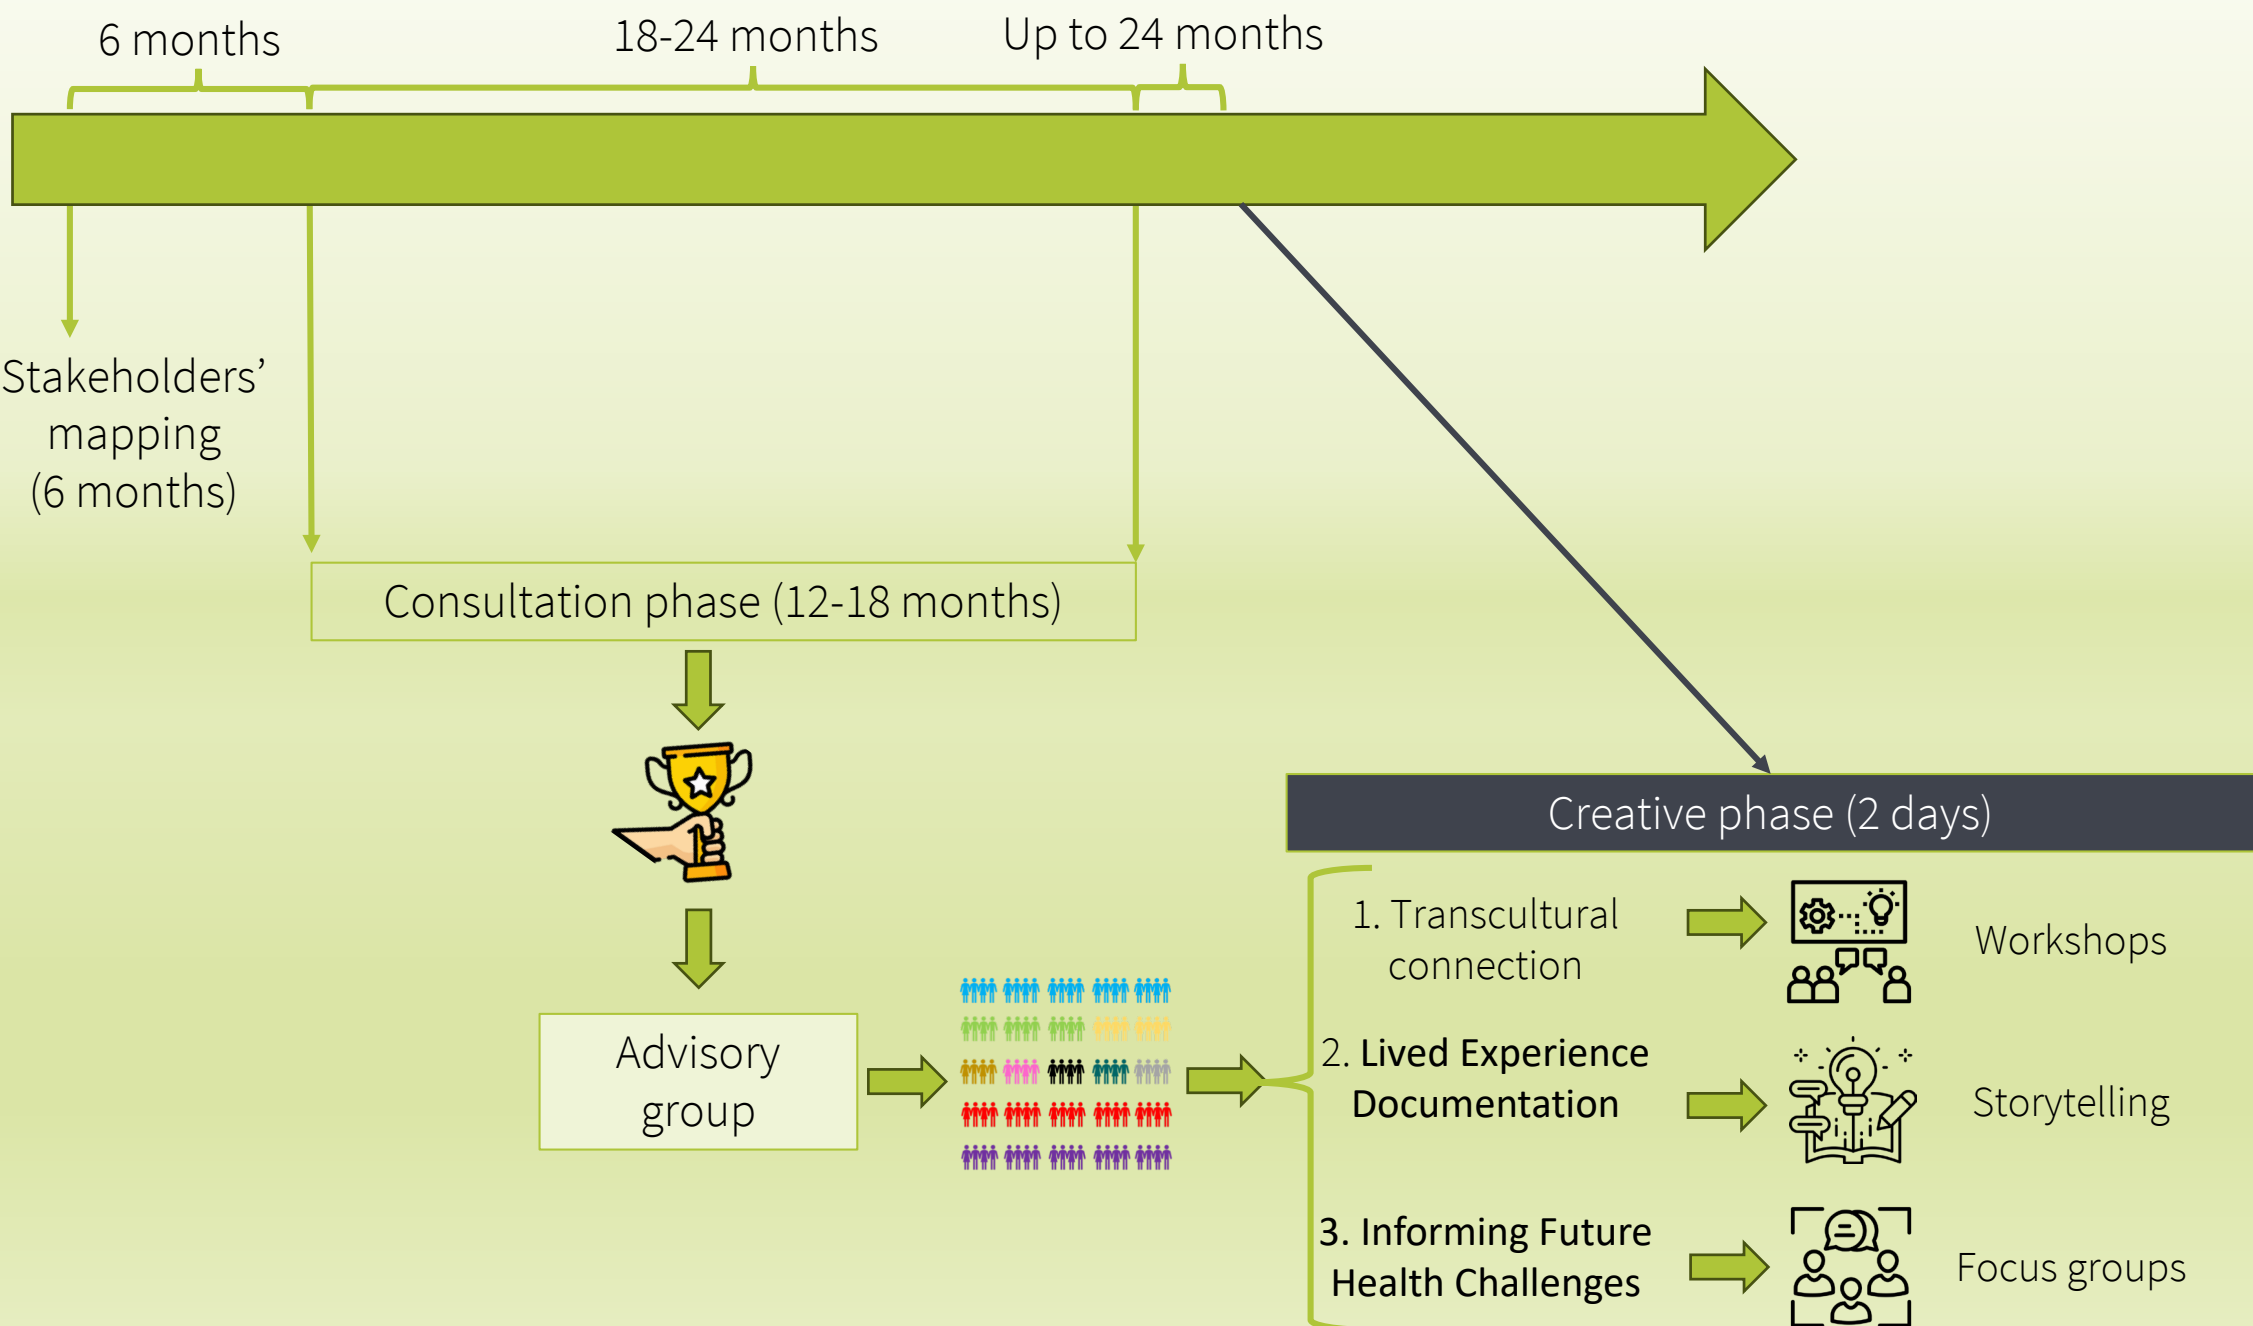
6 months

18-24 months

Up to 24 months

Stakeholders' mapping (6 months)

Consultation phase (12-18 months)

Advisory group

Creative phase (2 days)

1. Transcultural connection

Workshops

2. Lived Experience Documentation

Storytelling

3. Informing Future Health Challenges

Focus groups